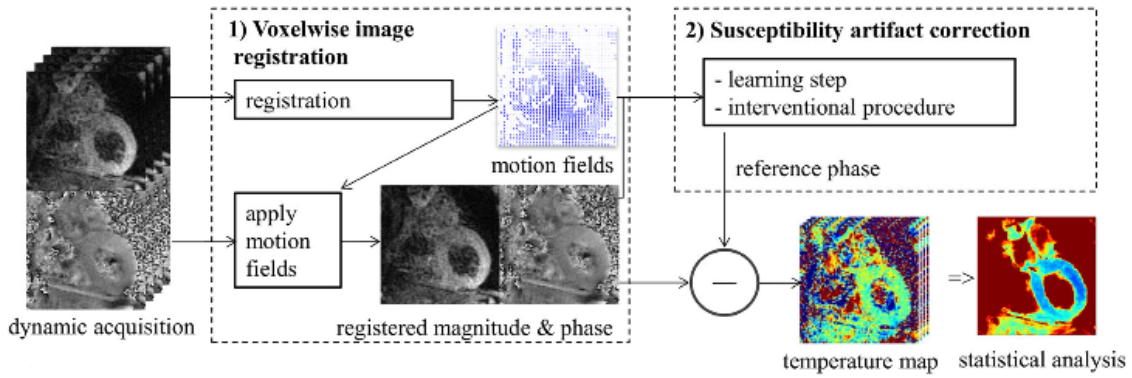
1) Voxelwise image registration

2) Susceptibility artifact correction

registration

motion fields

- learning step
- interventional procedure

reference phase

apply motion fields

dynamic acquisition

registered magnitude & phase

—

=>

temperature map

statistical analysis